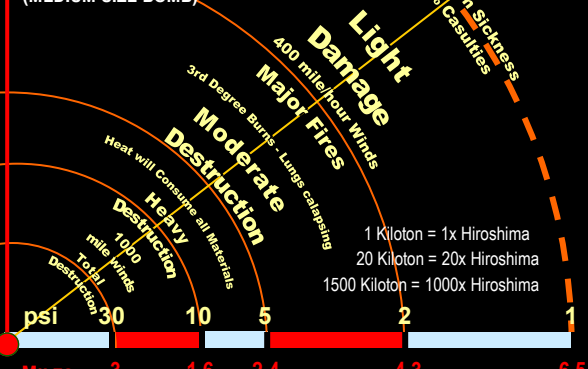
(MEDIUM SIZE BOMB)

Light Damage
400 mile/hour Winds
n Sickness
Casulties

Major Fires
3rd Degree Burns - Lungs calapsing

Moderate Destruction
Heat will Consume all Materials

Heavy Destruction
1000 mile winds

Total Destruction

1 Kiloton = 1x Hiroshima
20 Kiloton = 20x Hiroshima
1500 Kiloton = 1000x Hiroshima

psi 30 10 5 2 1

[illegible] 3 1.6 2.4 4.3 6.5